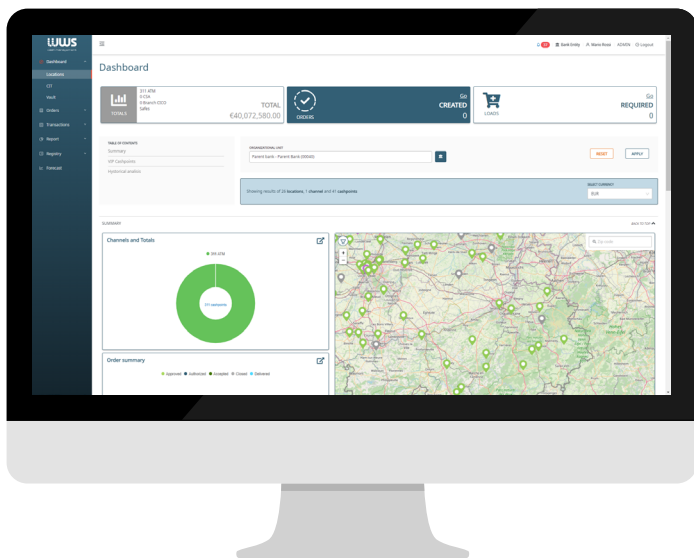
LWS

Dashboard
Locations
CIT
Vault
Orders
Transactions
Report
Registry
Forecast

Bank Entity Mario Rossi ADMIN Logout

Dashboard

311 ATM
0 CSA
0 Branch (DCD)
Safes
TOTALS
TOTAL
€40,072,580.00

ORDERS
Go
CREATED
0

LOADS
Go
REQUIRED
0

TABLE OF CONTENTS
Summary
VIP Cashpoints
Historical analisis

ORGANIZATIONAL UNIT
Parent bank - Parent Bank (00040)

RESET
APPLY

Showing results of 28 locations, 1 channel and 41 cashpoints

SELECT CURRENCY
EUR

SUMMARY
BACK TO TOP

Channels and Totals
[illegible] ATM
311 cashpoints

Order summary
Approved Authorized Accepted Closed Delivered